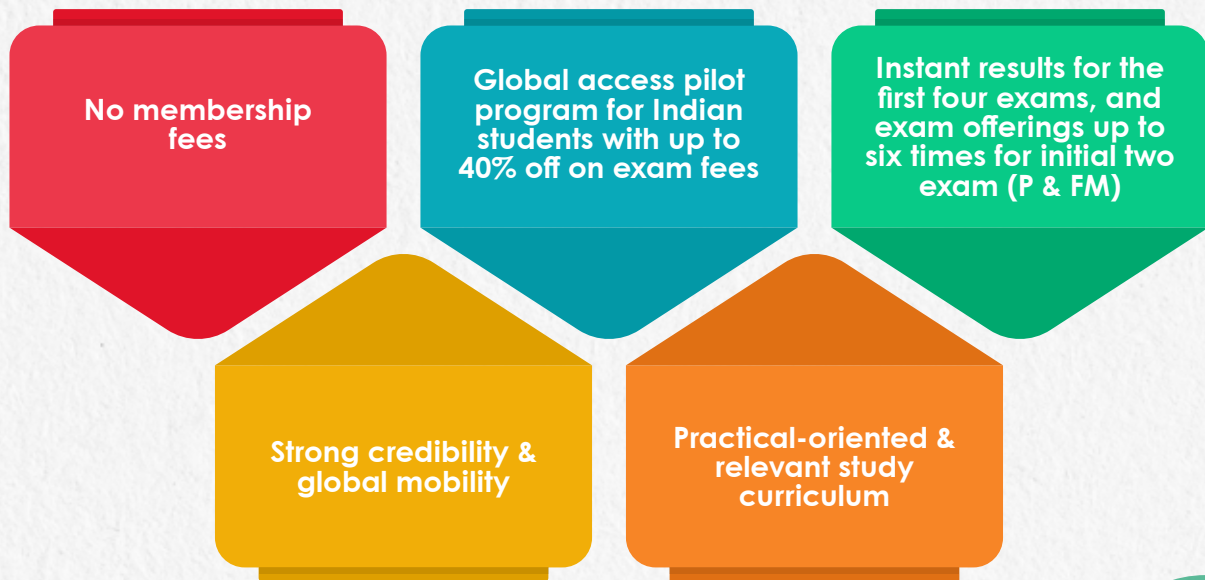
No membership fees

Global access pilot program for Indian students with up to 40% off on exam fees

Instant results for the first four exams, and exam offerings up to six times for initial two exam (P & FM)

Strong credibility & global mobility

Practical-oriented & relevant study curriculum